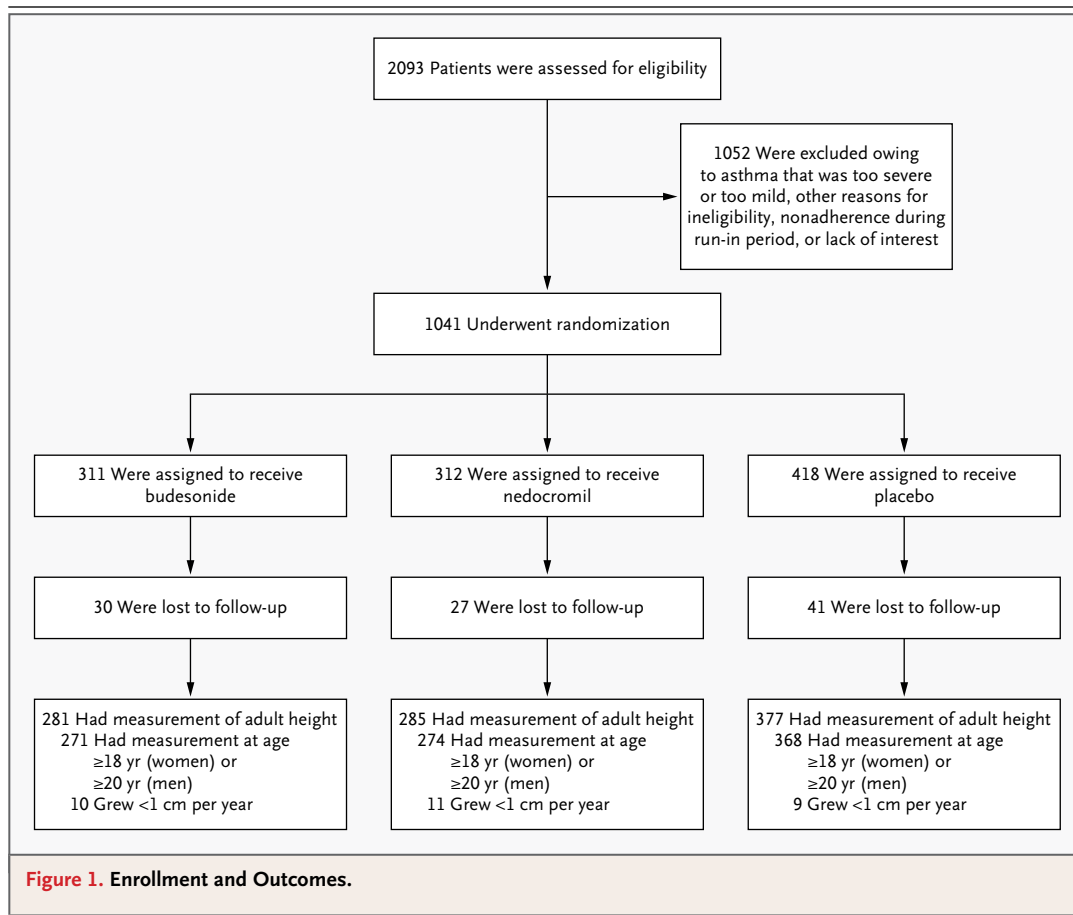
2093 Patients were assessed for eligibility

1052 Were excluded owing to asthma that was too severe or too mild, other reasons for ineligibility, nonadherence during run-in period, or lack of interest

1041 Underwent randomization

311 Were assigned to receive budesonide

312 Were assigned to receive nedocromil

418 Were assigned to receive placebo

30 Were lost to follow-up

27 Were lost to follow-up

41 Were lost to follow-up

281 Had measurement of adult height
271 Had measurement at age ≥18 yr (women) or ≥20 yr (men)
10 Grew <1 cm per year

285 Had measurement of adult height
274 Had measurement at age ≥18 yr (women) or ≥20 yr (men)
11 Grew <1 cm per year

377 Had measurement of adult height
368 Had measurement at age ≥18 yr (women) or ≥20 yr (men)
9 Grew <1 cm per year

Figure 1. Enrollment and Outcomes.